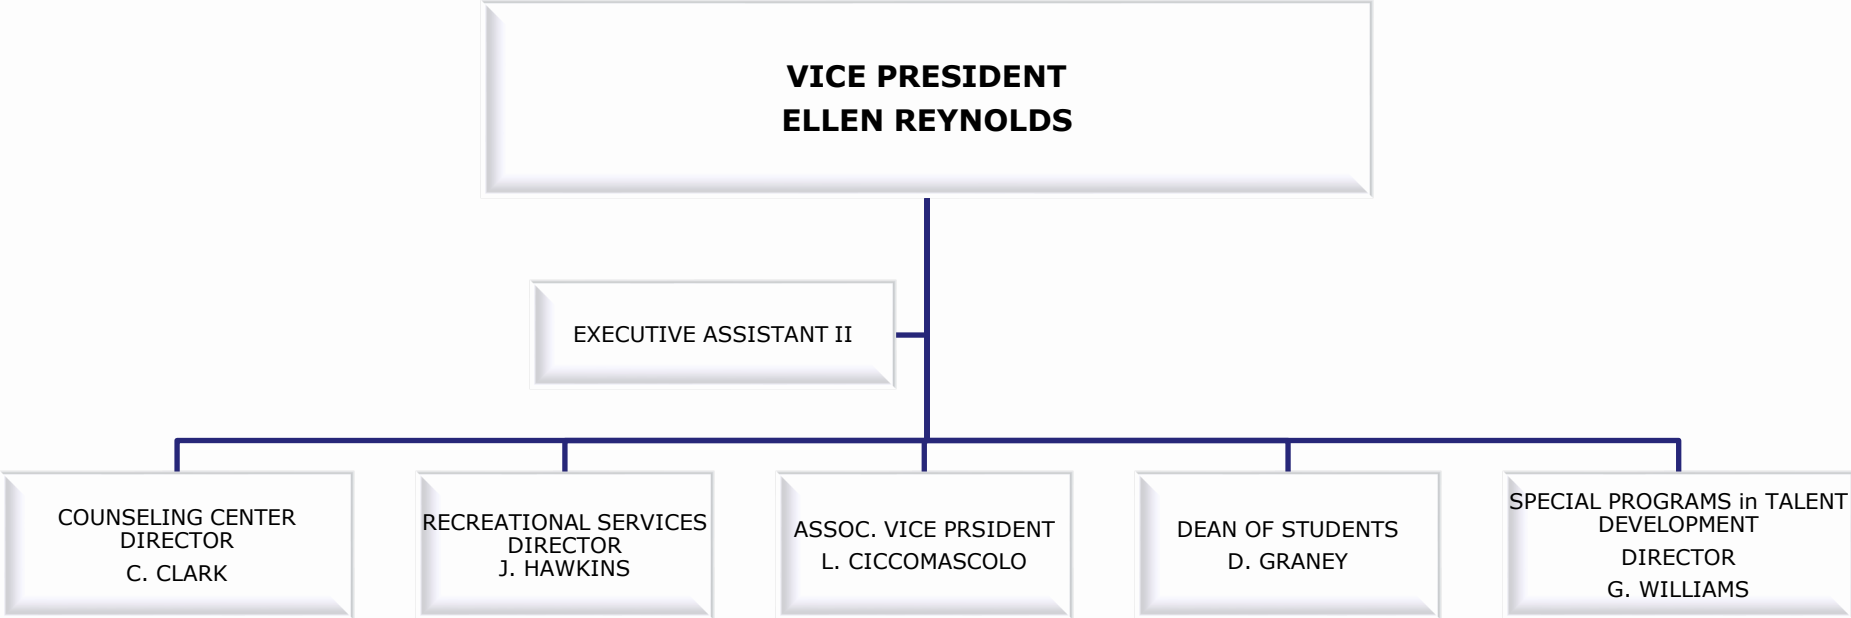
VICE PRESIDENT
ELLEN REYNOLDS

EXECUTIVE ASSISTANT II

COUNSELING CENTER
DIRECTOR
C. CLARK

RECREATIONAL SERVICES
DIRECTOR
J. HAWKINS

ASSOC. VICE PRSIDENT
L. CICCOMASCOLO

DEAN OF STUDENTS
D. GRANEY

SPECIAL PROGRAMS in TALENT DEVELOPMENT
DIRECTOR
G. WILLIAMS